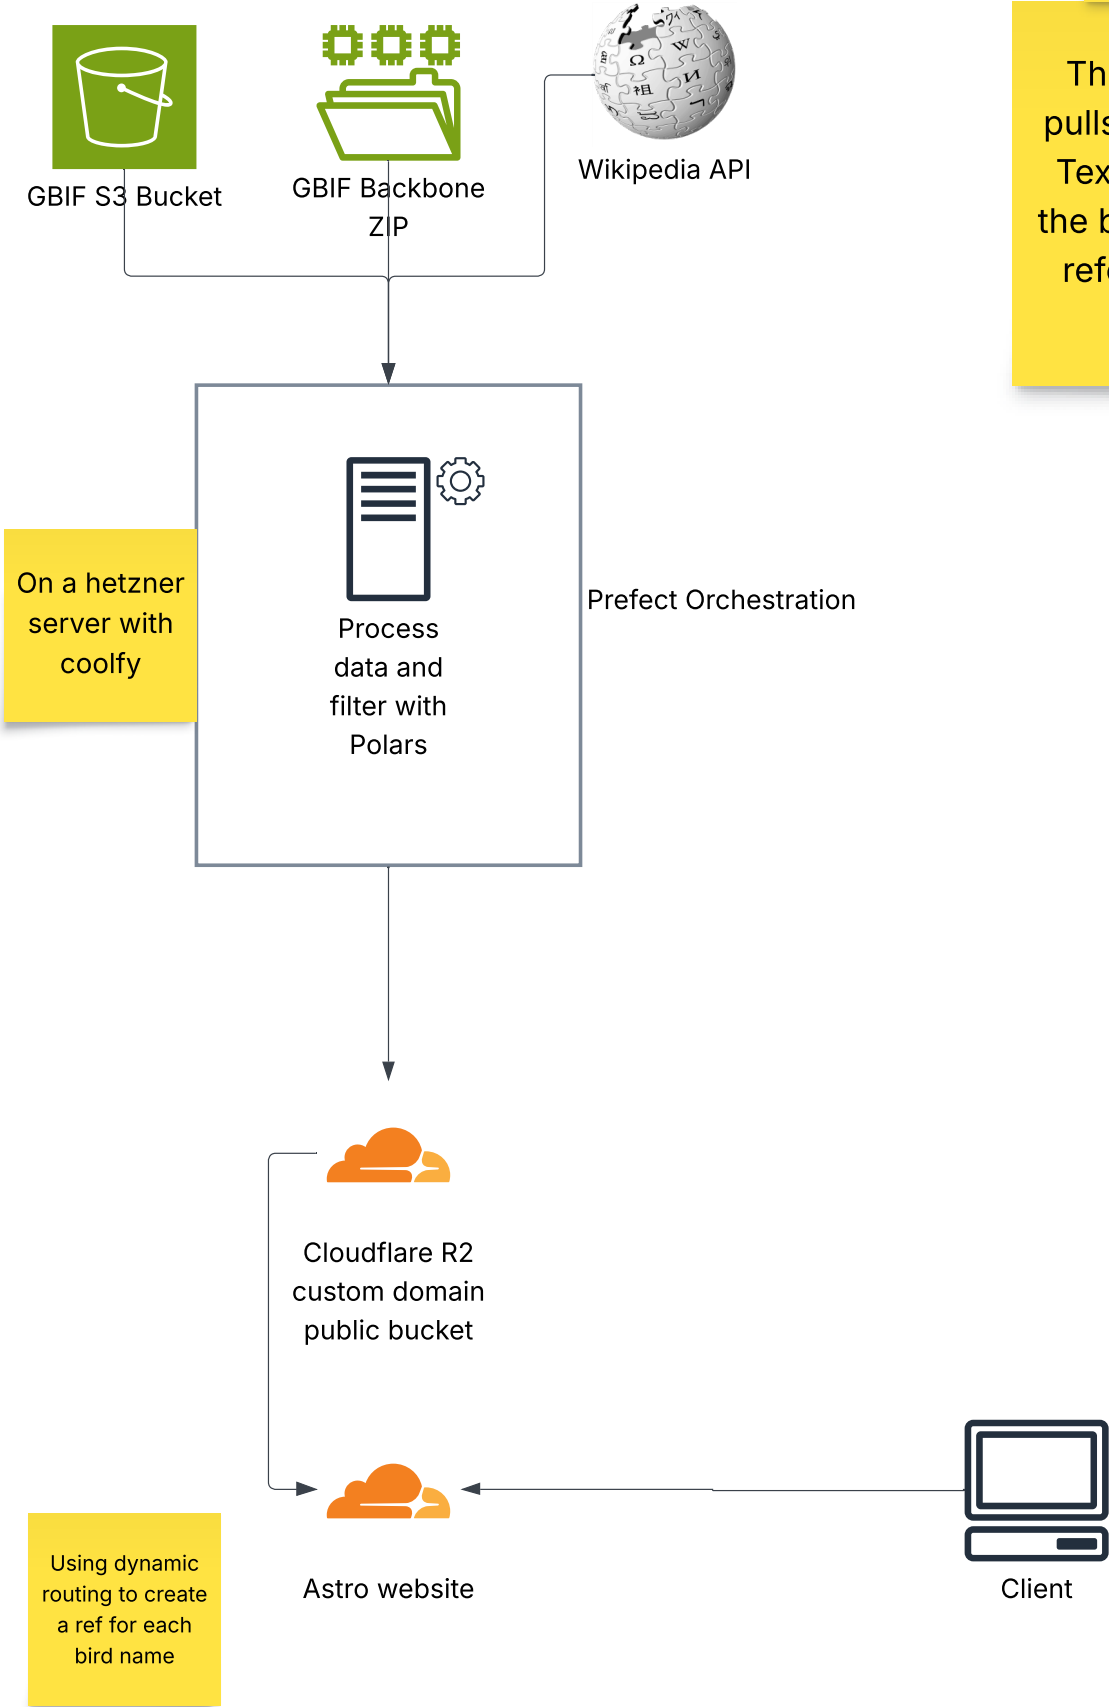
GBIF S3 Bucket

GBIF Backbone ZIP

Wikipedia API

Th
pulls
Tex
the b
ref

On a hetzner server with coolfy

Process data and filter with Polars

Prefect Orchestration

Cloudflare R2 custom domain public bucket

Astro website

Client

Using dynamic routing to create a ref for each bird name